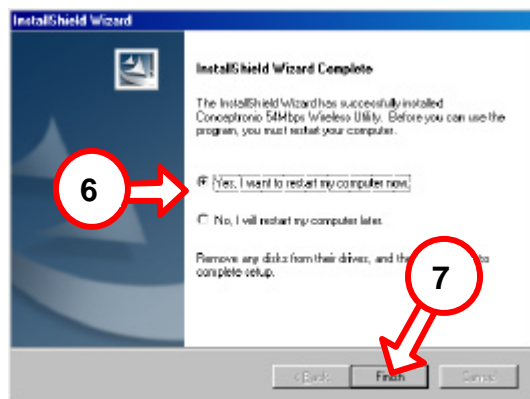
InstallShield Wizard

InstallShield Wizard Complete

The InstallShield Wizard has successfully installed Conceptronic 54Mbps Wireless Utility. Before you can use the program, you must restart your computer.

6

Yes, I want to restart my computer now.

No, I will restart my computer later.

Remove any disks from their drives, and the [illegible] to complete setup.

7

< Back

Finish

Cancel